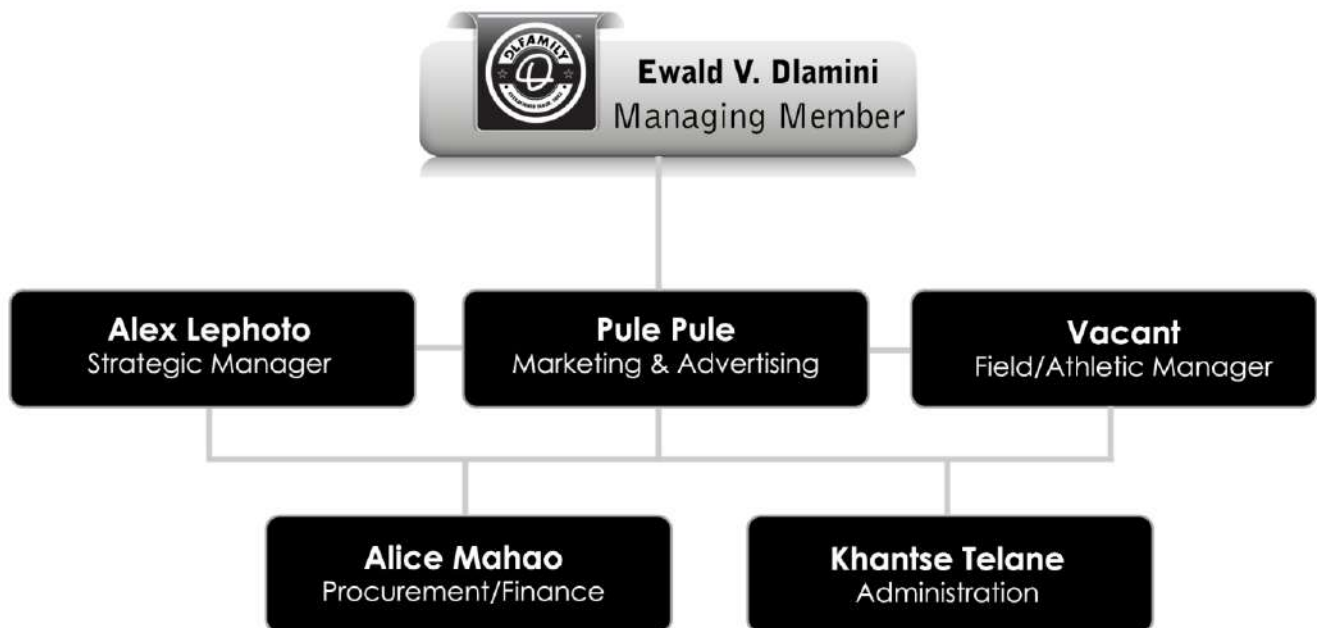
DLFAMILY

Ewald V. Dlamini
Managing Member

Alex Lephoto
Strategic Manager

Pule Pule
Marketing & Advertising

Vacant
Field/Athletic Manager

Alice Mahao
Procurement/Finance

Khantse Telane
Administration